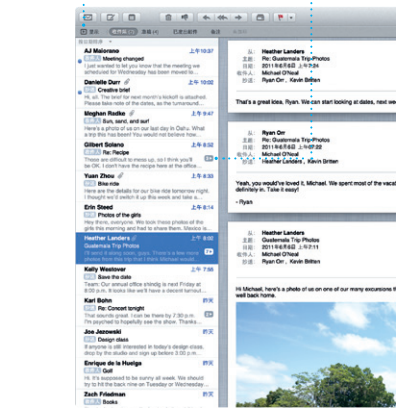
AJ Maiorano
Meeting changed
Hi everyone, just letting you know that the scheduled for Wednesday has been moved to
Danielle Durr
Creative brief
Danielle, could you please send over a copy of the creative brief so that we can
Meghan Radke
上午
Sun, sand, and surf!
Here's a photo of us on our last day in Oahu. What a vacation. We'll have to plan
Gilbert Solano
上午
Re: Recipe
These are so difficult to mess up, so I think you'll be fine. I don't have the recipe here at the office
Yuan Zhou
Bike ride
Are there any bike rides planned for this weekend? I'm going to be around
Erin Steed
Photos of the girls
Hey Grace, here are those photos of the girls we talked about
Heather Landers
Guatemala Trip Photos
Hi everyone, here's a photo of us on one of our many excursions photos from this trip. Mexico is
Kelly Westover
Save the date
Our annual office shindig is next Friday at
Karl Bohn
Re: Concert tonight
See you all there
Joe Jezowski
Bike ride
If anyone is still interested in Saturday's ride, please stop by the studio and sign up
Enrique de la Huelga
Golf
Here's a photo from
Zach Friedman

Heather Landers
Re: Guatemala Trip Photos
2011
Michael O'Neal
Heather Landers , Kevin Britten

That's a great idea, Ryan. We can start looking at dates, next week

Ryan Orr
Re: Guatemala Trip Photos
2011
Michael O'Neal
Heather Landers , Kevin Britten

Yeah, you would've loved it, Michael. We spent most of the vacat all. Take it easy!
- Ryan

Hi Michael, here's a photo of us on one of our many excursions th wait back home.